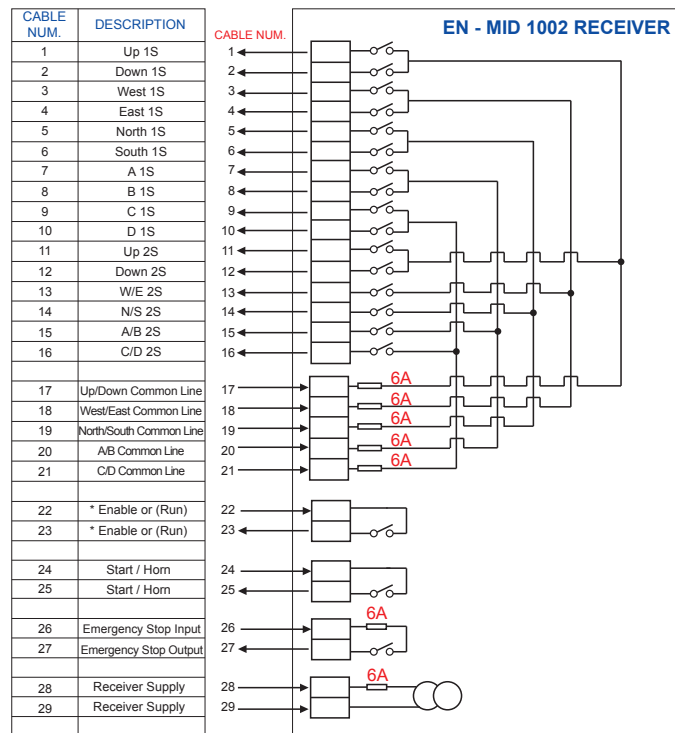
| CABLE NUM. | DESCRIPTION |
|---|---|
| 1 | Up 1S |
| 2 | Down 1S |
| 3 | West 1S |
| 4 | East 1S |
| 5 | North 1S |
| 6 | South 1S |
| 7 | A 1S |
| 8 | B 1S |
| 9 | C 1S |
| 10 | D 1S |
| 11 | Up 2S |
| 12 | Down 2S |
| 13 | W/E 2S |
| 14 | N/S 2S |
| 15 | A/B 2S |
| 16 | C/D 2S |
| | |
| 17 | Up/Down Common Line |
| 18 | West/East Common Line |
| 19 | North/South Common Line |
| 20 | A/B Common Line |
| 21 | C/D Common Line |
| | |
| 22 | * Enable or (Run) |
| 23 | * Enable or (Run) |
| | |
| 24 | Start / Horn |
| 25 | Start / Horn |
| | |
| 26 | Emergency Stop Input |
| 27 | Emergency Stop Output |
| | |
| 28 | Receiver Supply |
| 29 | Receiver Supply |

CABLE NUM.

EN - MID 1002 RECEIVER

1 2 3 4 5 6 7 8 9 10 11 12 13 14 15 16

17 18 19 20 21

6A 6A 6A 6A 6A

22 23

24 25

26 27

6A

28 29

6A